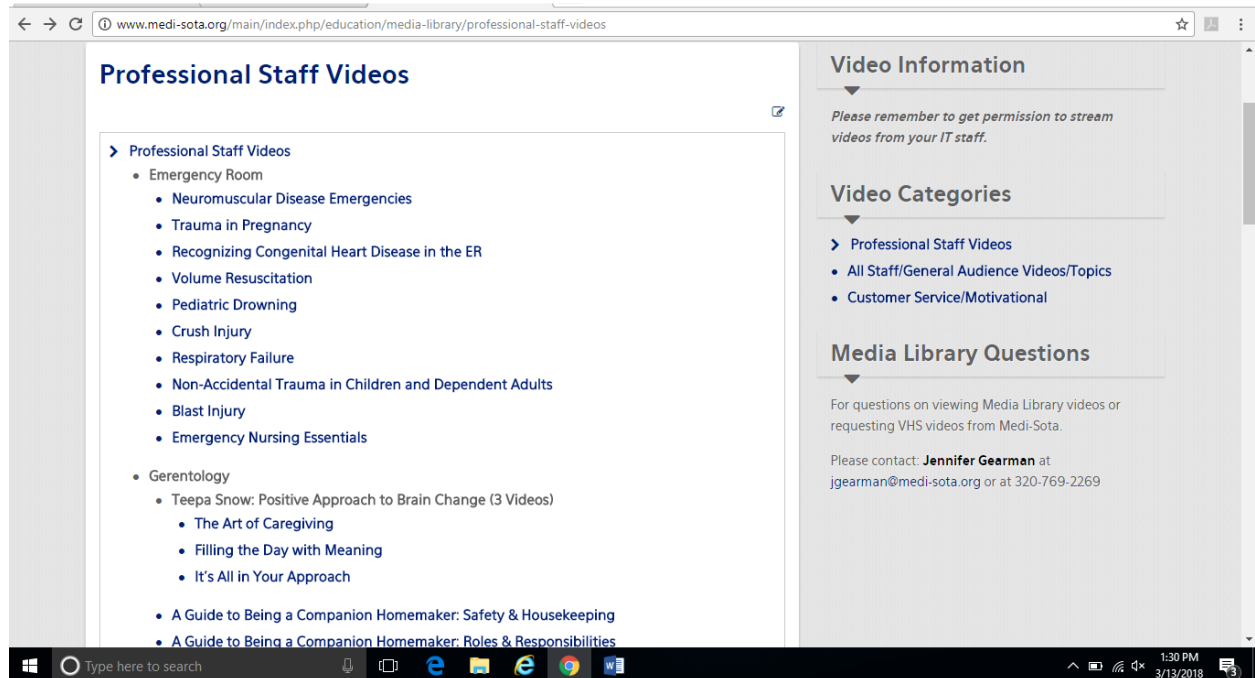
www.medi-sota.org/main/index.php/education/media-library/professional-staff-videos

Professional Staff Videos

> Professional Staff Videos
- Emergency Room
  - Neuromuscular Disease Emergencies
  - Trauma in Pregnancy
  - Recognizing Congenital Heart Disease in the ER
  - Volume Resuscitation
  - Pediatric Drowning
  - Crush Injury
  - Respiratory Failure
  - Non-Accidental Trauma in Children and Dependent Adults
  - Blast Injury
  - Emergency Nursing Essentials
- Gerentology
  - Teepa Snow: Positive Approach to Brain Change (3 Videos)
    - The Art of Caregiving
    - Filling the Day with Meaning
    - It's All in Your Approach
  - A Guide to Being a Companion Homemaker: Safety & Housekeeping
  - A Guide to Being a Companion Homemaker: Roles & Responsibilities

Video Information

Please remember to get permission to stream videos from your IT staff.

Video Categories

> Professional Staff Videos
- All Staff/General Audience Videos/Topics
- Customer Service/Motivational

Media Library Questions

For questions on viewing Media Library videos or requesting VHS videos from Medi-Sota.

Please contact: Jennifer Gearman at jgearman@medi-sota.org or at 320-769-2269

Type here to search

1:30 PM
3/13/2018